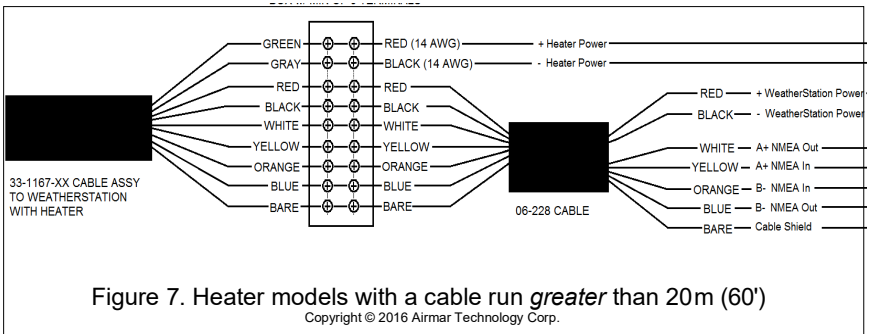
GREEN
GRAY
RED
BLACK
WHITE
YELLOW
ORANGE
BLUE
BARE

RED (14 AWG)
BLACK (14 AWG)
RED
BLACK
WHITE
YELLOW
ORANGE
BLUE
BARE

+ Heater Power
- Heater Power

33-1167-XX CABLE ASSY TO WEATHERSTATION WITH HEATER

06-228 CABLE

RED + WeatherStation Power
BLACK - WeatherStation Power
WHITE A+ NMEA Out
YELLOW A+ NMEA In
ORANGE B- NMEA In
BLUE B- NMEA Out
BARE Cable Shield

Figure 7. Heater models with a cable run *greater* than 20m (60')
Copyright © 2016 Airmar Technology Corp.